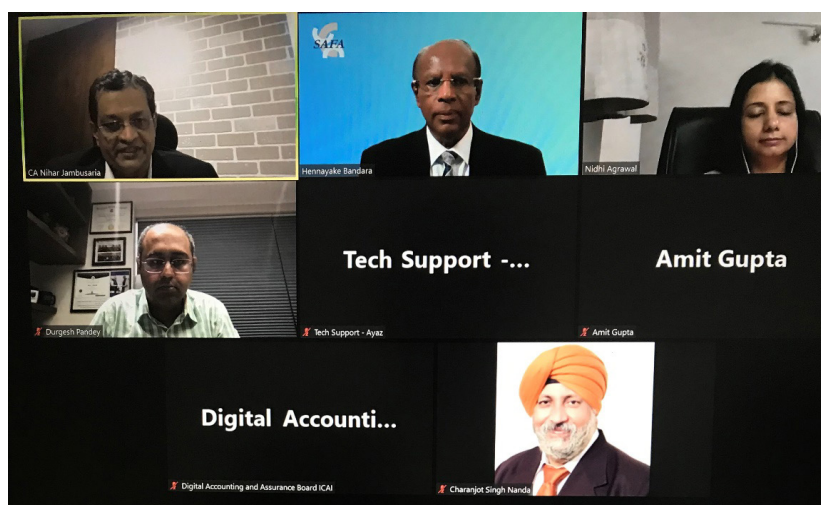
CA Nihar Jambusaria

SAFA

Hennayake Bandara

Nidhi Agrawal

Durgesh Pandey

Tech Support -...

Tech Support - Ayaz

Amit Gupta

Amit Gupta

Digital Accounti...

Digital Accounting and Assurance Board ICAI

Charanjot Singh Nanda